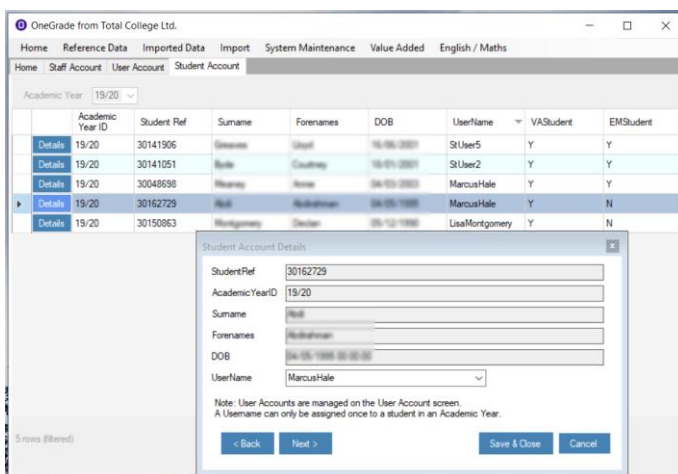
OneGrade from Total College Ltd.

Home Reference Data Imported Data Import System Maintenance Value Added English / Maths

Home Staff Account User Account Student Account

Academic Year 19/20

| | Academic Year ID | Student Ref | Surname | Forenames | DOB | UserName | VAStudent | EMStudent |
|---|---|---|---|---|---|---|---|---|
| Details | 19/20 | 30141906 | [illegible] | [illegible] | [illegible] | StUser5 | Y | Y |
| Details | 19/20 | 30141051 | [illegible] | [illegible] | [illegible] | StUser2 | Y | Y |
| Details | 19/20 | 30048698 | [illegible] | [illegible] | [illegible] | MarcusHale | Y | Y |
| Details | 19/20 | 30162729 | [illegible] | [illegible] | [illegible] | MarcusHale | Y | N |
| Details | 19/20 | 30150863 | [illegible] | Declan | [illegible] | LisaMontgomery | Y | N |

Student Account Details

StudentRef 30162729
AcademicYearID 19/20
Surname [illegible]
Forenames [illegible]
DOB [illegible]
UserName MarcusHale

Note: User Accounts are managed on the User Account screen.
A Username can only be assigned once to a student in an Academic Year.

< Back Next > Save & Close Cancel

5 rows (filtered)